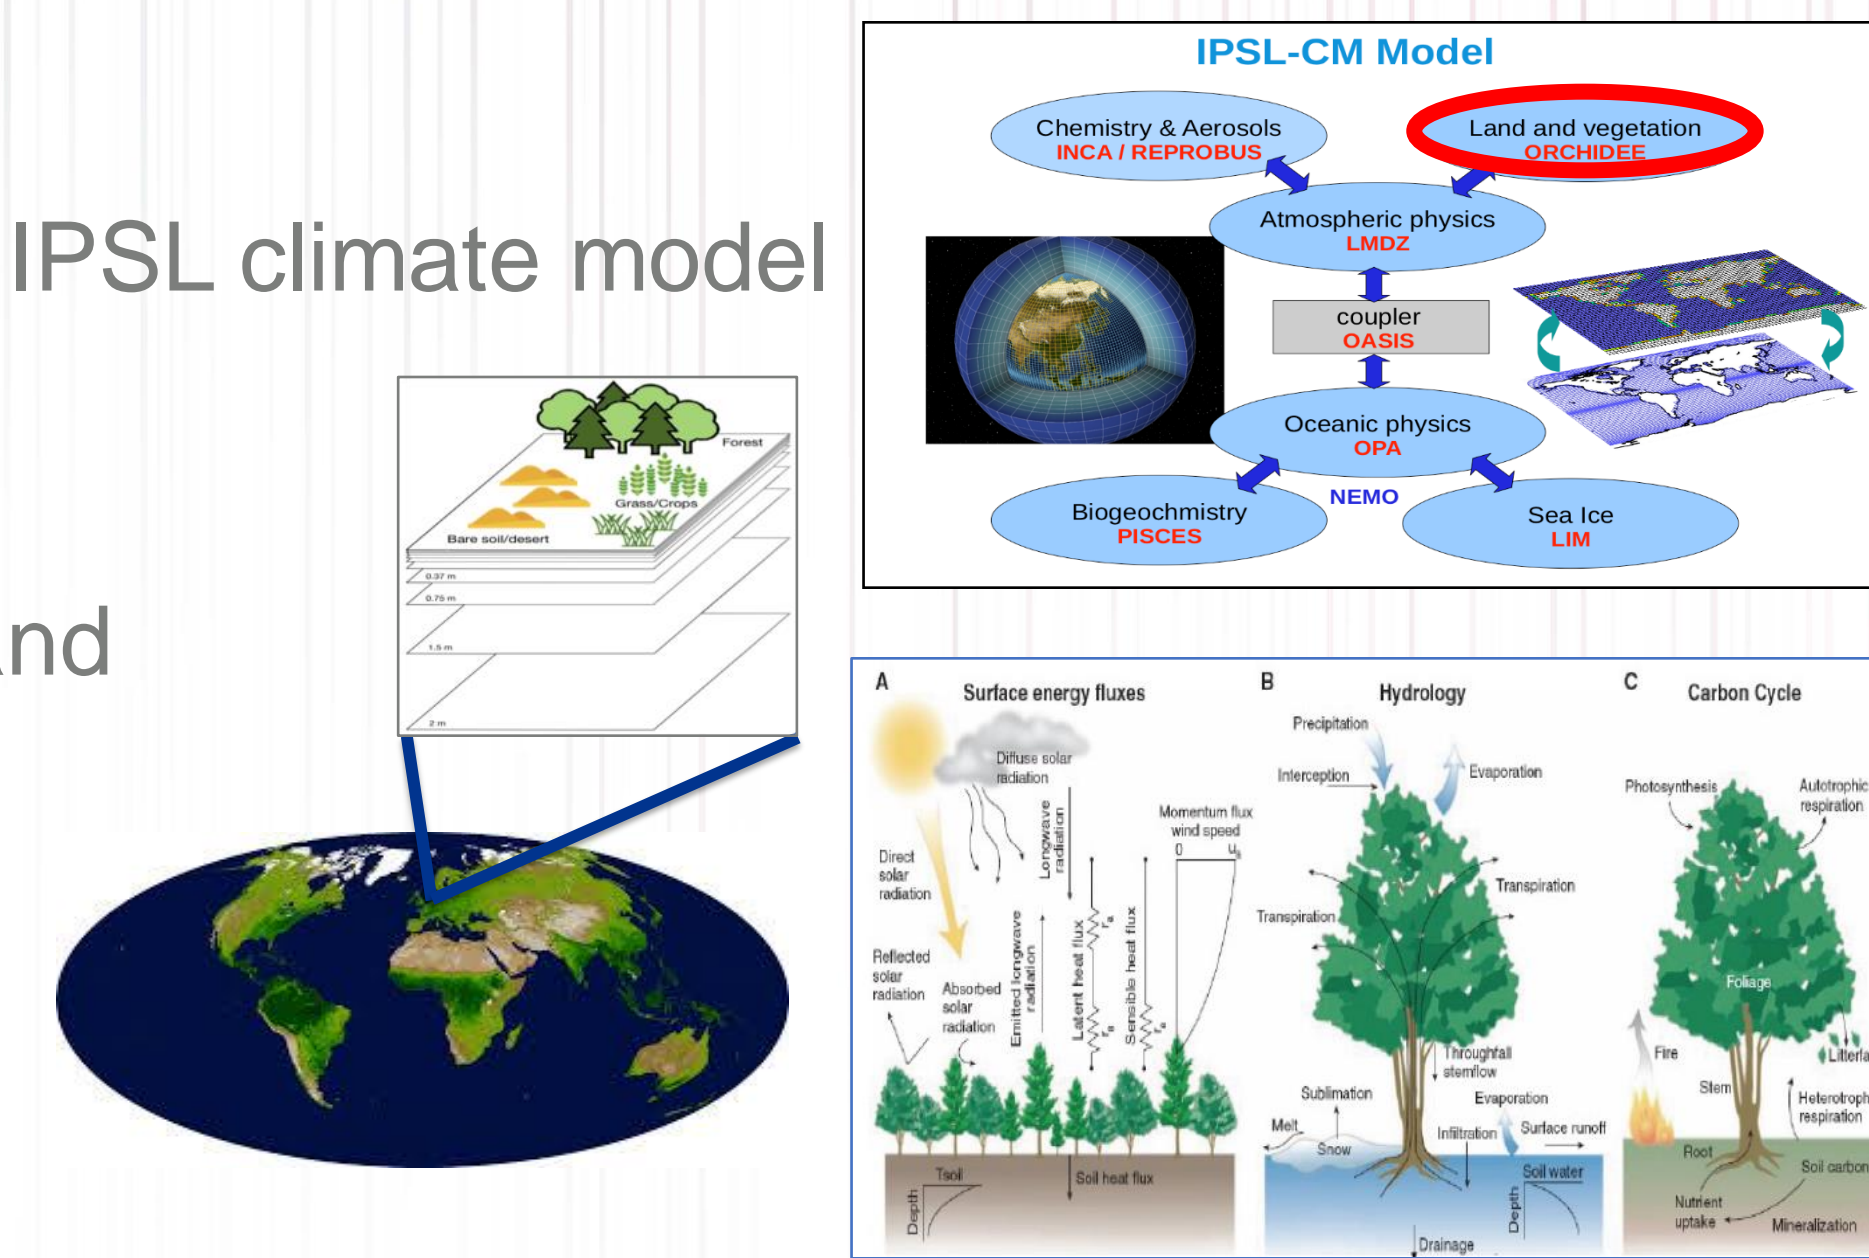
IPSL climate model

nd

IPSL-CM Model

Chemistry & Aerosols
INCA / REPROBUS

Land and vegetation
ORCHIDEE

Atmospheric physics
LMDZ

coupler
OASIS

Oceanic physics
OPA

NEMO

Biogeochmistry
PISCES

Sea Ice
LIM

Forest
Grass/Crops
Bare soil/desert
0.37 m
0.75 m
1.5 m
2 m

A
Surface energy fluxes
Diffuse solar radiation
Direct solar radiation
Longwave radiation
Momentum flux wind speed
0
$u_s$
Reflected solar radiation
Absorbed solar radiation
Emitted longwave radiation
Latent heat flux
Sensible heat flux
$r_a$
$r_s$
Tsoil
Depth
Soil heat flux

B
Hydrology
Precipitation
Interception
Evaporation
Transpiration
Transpiration
Throughfall stemflow
Sublimation
Evaporation
Melt
Snow
Infiltration
Surface runoff
Soil water
Depth
Drainage

C
Carbon Cycle
Photosynthesis
Autotrophic respiration
Foliage
Fire
Stem
Litterfa
Heterotroph respiration
Root
Soil carbon
Nutrient uptake
Mineralization